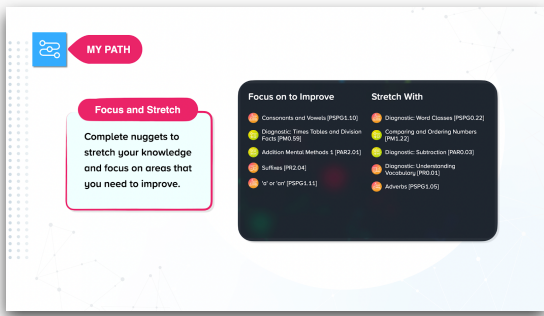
MY PATH

Focus and Stretch

Complete nuggets to stretch your knowledge and focus on areas that you need to improve.

| Focus on to Improve | Stretch With |
|---|---|
| Consonants and Vowels [PSPG1.10] | Diagnostic: Word Classes [PSPG0.22] |
| Diagnostic: Times Tables and Division Facts [PM0.59] | Comparing and Ordering Numbers [PM1.22] |
| Addition Mental Methods 1 [PAR2.01] | Diagnostic: Subtraction [PAR0.03] |
| Suffixes [PR2.04] | Diagnostic: Understanding Vocabulary [PR0.01] |
| 'a' or 'an' [PSPG1.11] | Adverbs [PSPG1.05] |